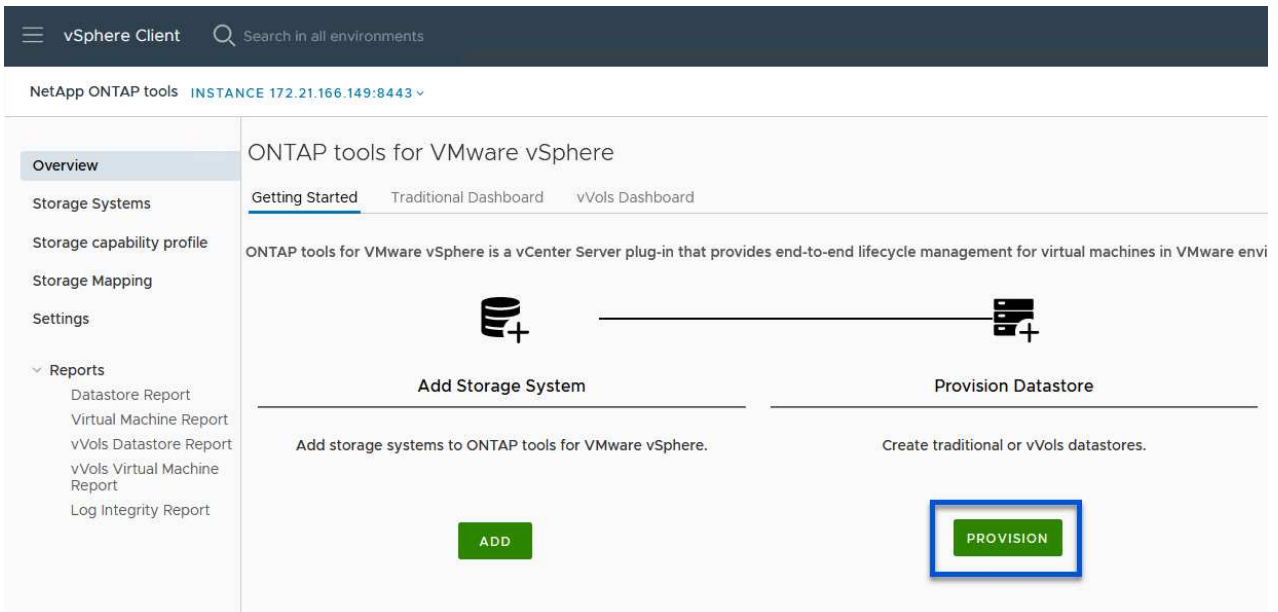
vSphere Client

Search in all environments

NetApp ONTAP tools INSTANCE 172.21.166.149:8443

Overview

Storage Systems

Storage capability profile

Storage Mapping

Settings

Reports

Datastore Report

Virtual Machine Report

vVols Datastore Report

vVols Virtual Machine Report

Log Integrity Report

ONTAP tools for VMware vSphere

Getting Started Traditional Dashboard vVols Dashboard

ONTAP tools for VMware vSphere is a vCenter Server plug-in that provides end-to-end lifecycle management for virtual machines in VMware envi

Add Storage System

Add storage systems to ONTAP tools for VMware vSphere.

ADD

Provision Datastore

Create traditional or vVols datastores.

PROVISION